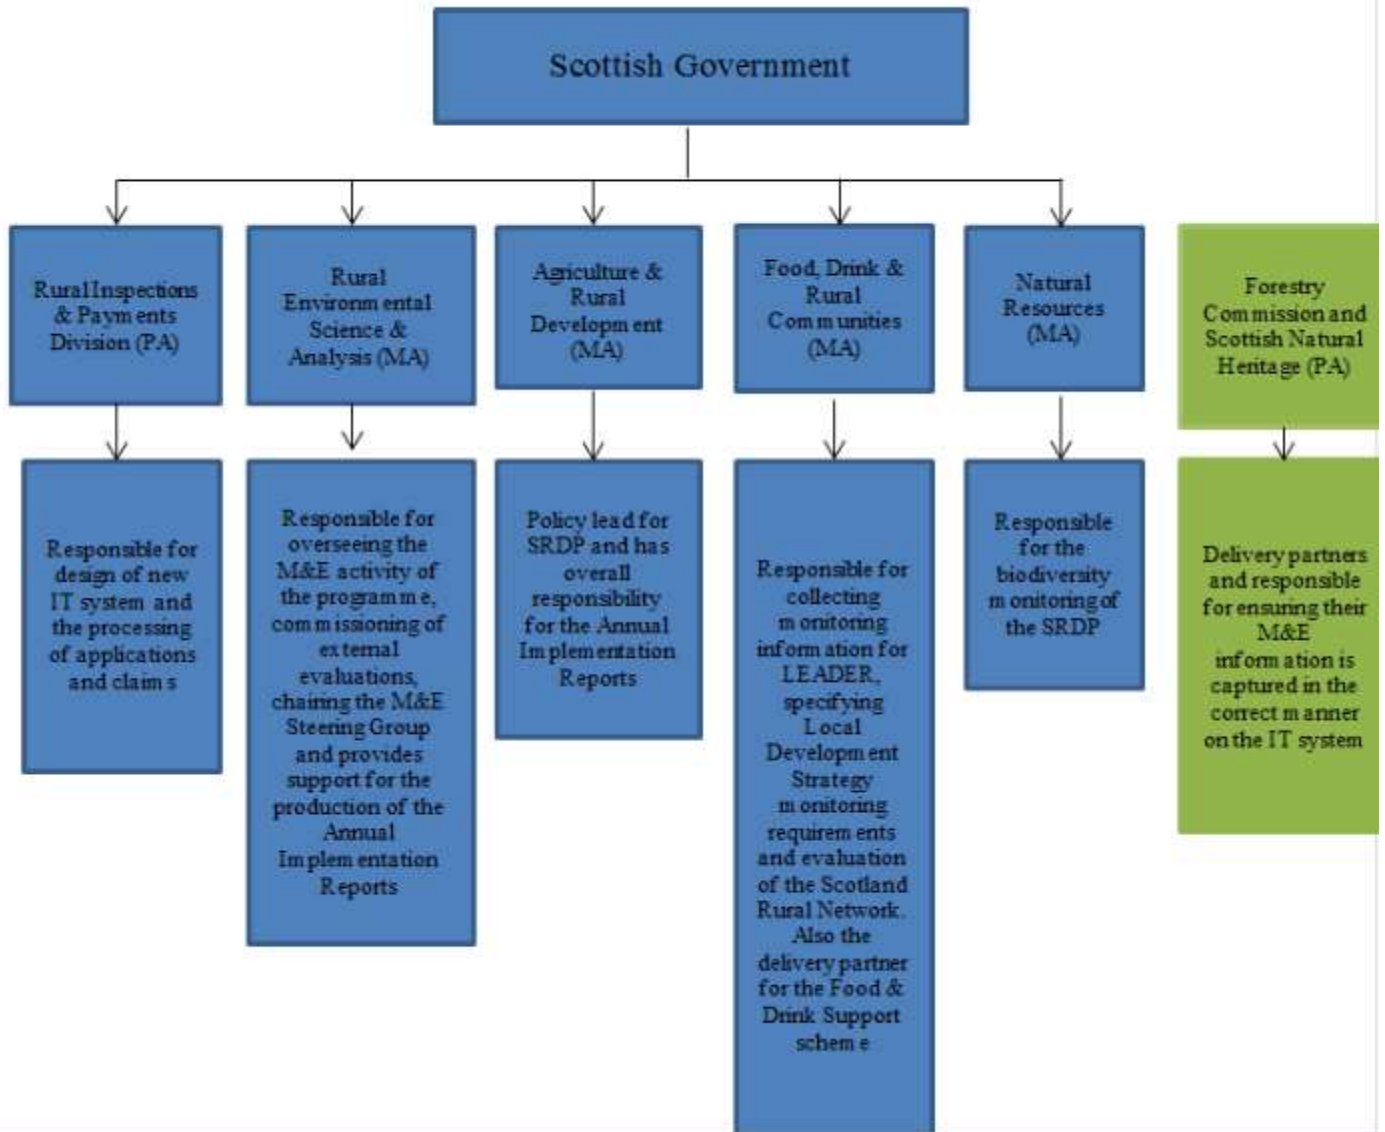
Scottish Government

Rural Inspections & Payments Division (PA)

Rural Environmental Science & Analysis (MA)

Agriculture & Rural Development (MA)

Food, Drink & Rural Communities (MA)

Natural Resources (MA)

Forestry Commission and Scottish Natural Heritage (PA)

Responsible for design of new IT system and the processing of applications and claims

Responsible for overseeing the M&E activity of the programme, commissioning of external evaluations, chairing the M&E Steering Group and provides support for the production of the Annual Implementation Reports

Policy lead for SRDP and has overall responsibility for the Annual Implementation Reports

Responsible for collecting monitoring information for LEADER, specifying Local Development Strategy monitoring requirements and evaluation of the Scotland Rural Network. Also the delivery partner for the Food & Drink Support scheme

Responsible for the biodiversity monitoring of the SRDP

Delivery partners and responsible for ensuring their M&E information is captured in the correct manner on the IT system